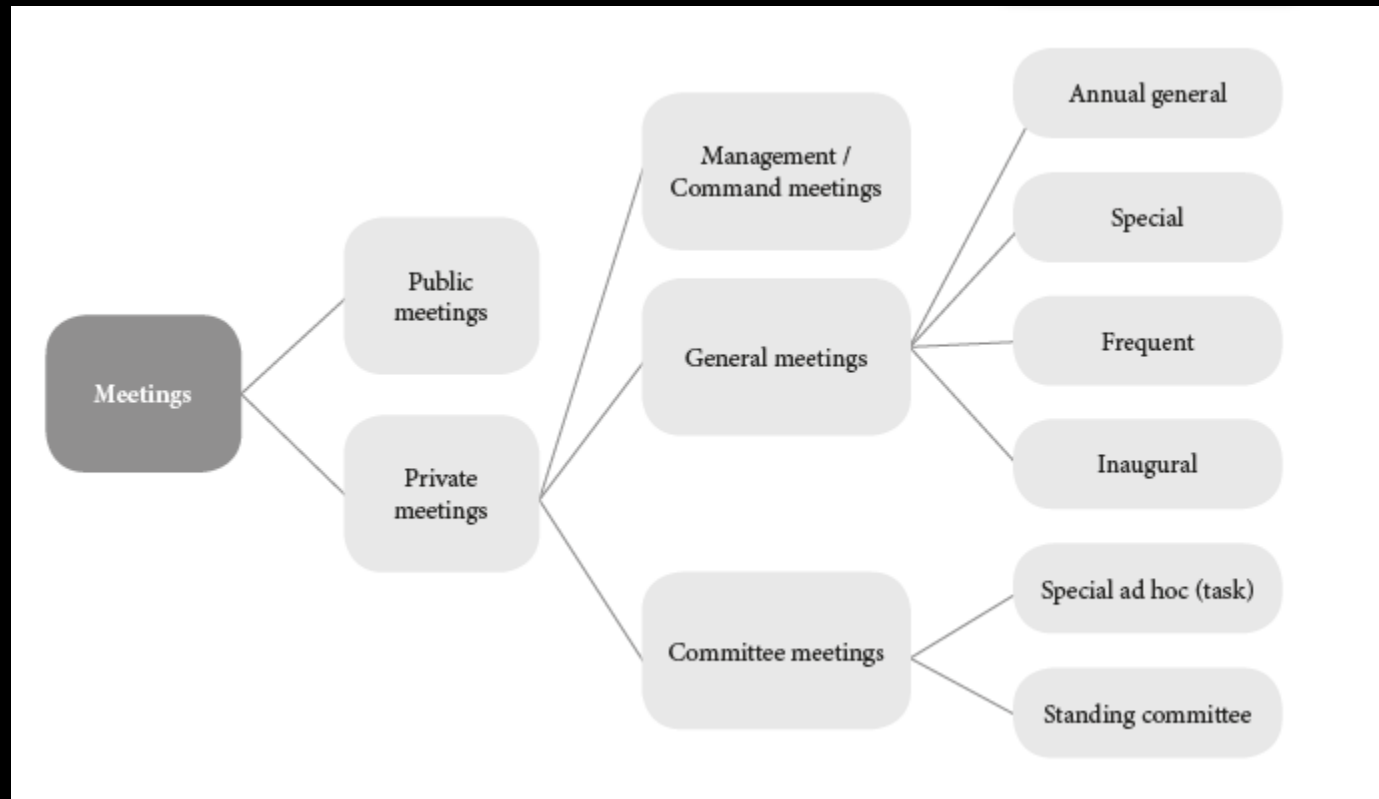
Meetings

Public meetings

Private meetings

Management / Command meetings

General meetings

Committee meetings

Annual general

Special

Frequent

Inaugural

Special ad hoc (task)

Standing committee